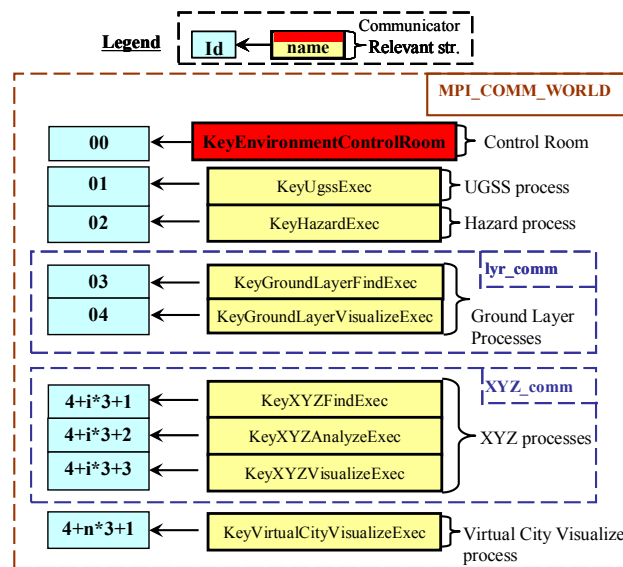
Legend

Id

name

Communicator

Relevant str.

MPI_COMM_WORLD

00

KeyEnvironmentControlRoom

Control Room

01

KeyUgssExec

UGSS process

02

KeyHazardExec

Hazard process

lyr_comm

03

KeyGroundLayerFindExec

04

KeyGroundLayerVisualizeExec

Ground Layer Processes

XYZ_comm

4+i*3+1

KeyXYZFindExec

4+i*3+2

KeyXYZAnalyzeExec

XYZ processes

4+i*3+3

KeyXYZVisualizeExec

4+n*3+1

KeyVirtualCityVisualizeExec

Virtual City Visualize process